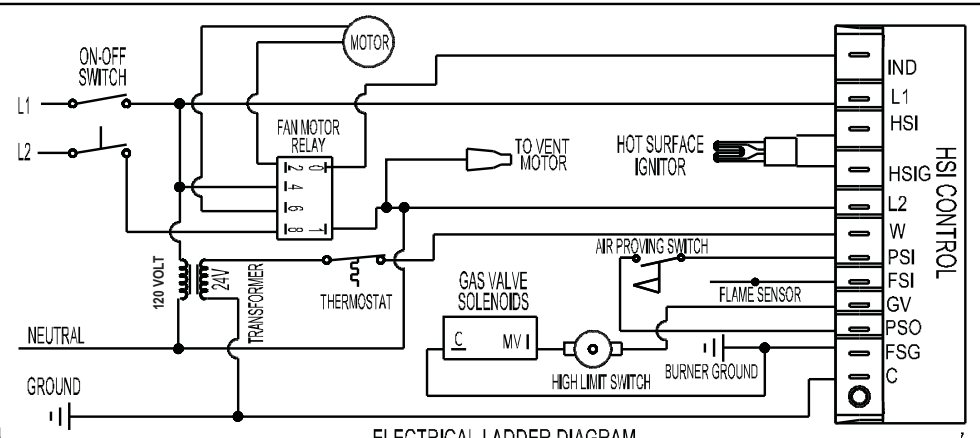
MOTOR

ON-OFF SWITCH

L1

L2

FAN MOTOR RELAY

0 2 4 6 8

0 1

TO VENT MOTOR

HOT SURFACE IGNITOR

IND

L1

HSI

HSIG

L2

W

PSI

FSI

GV

PSO

FSG

C

HSI CONTROL

AIR PROVING SWITCH

FLAME SENSOR

120 VOLT

24V

TRANSFORMER

THERMOSTAT

GAS VALVE SOLENOIDS

C

MV I

NEUTRAL

GROUND

HIGH LIMIT SWITCH

BURNER GROUND

ELECTRICAL LADDER DIAGRAM